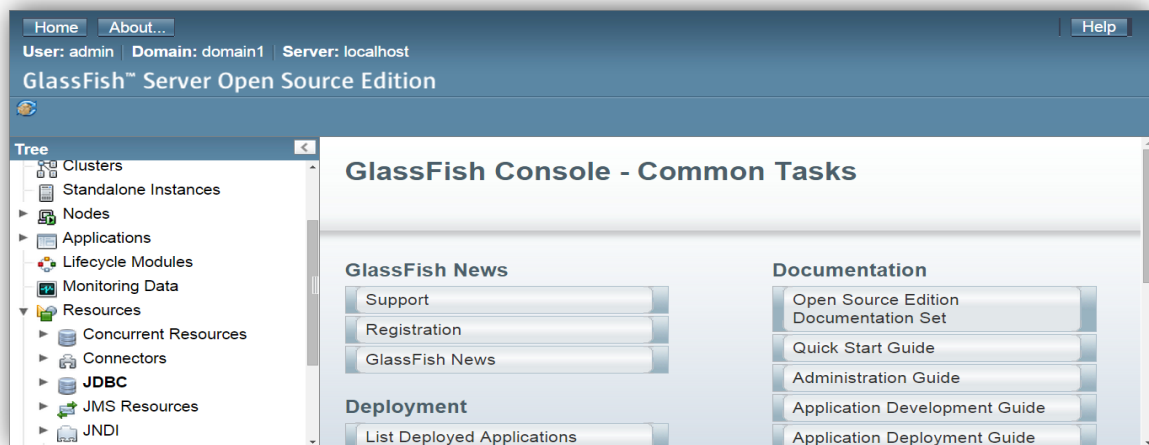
Home About...

Help

User: admin | Domain: domain1 | Server: localhost

GlassFish™ Server Open Source Edition

Tree

Clusters
Standalone Instances
Nodes
Applications
Lifecycle Modules
Monitoring Data
Resources
Concurrent Resources
Connectors
JDBC
JMS Resources
JNDI

GlassFish Console - Common Tasks

GlassFish News

Support
Registration
GlassFish News

Deployment

List Deployed Applications

Documentation

Open Source Edition Documentation Set
Quick Start Guide
Administration Guide
Application Development Guide
Application Deployment Guide